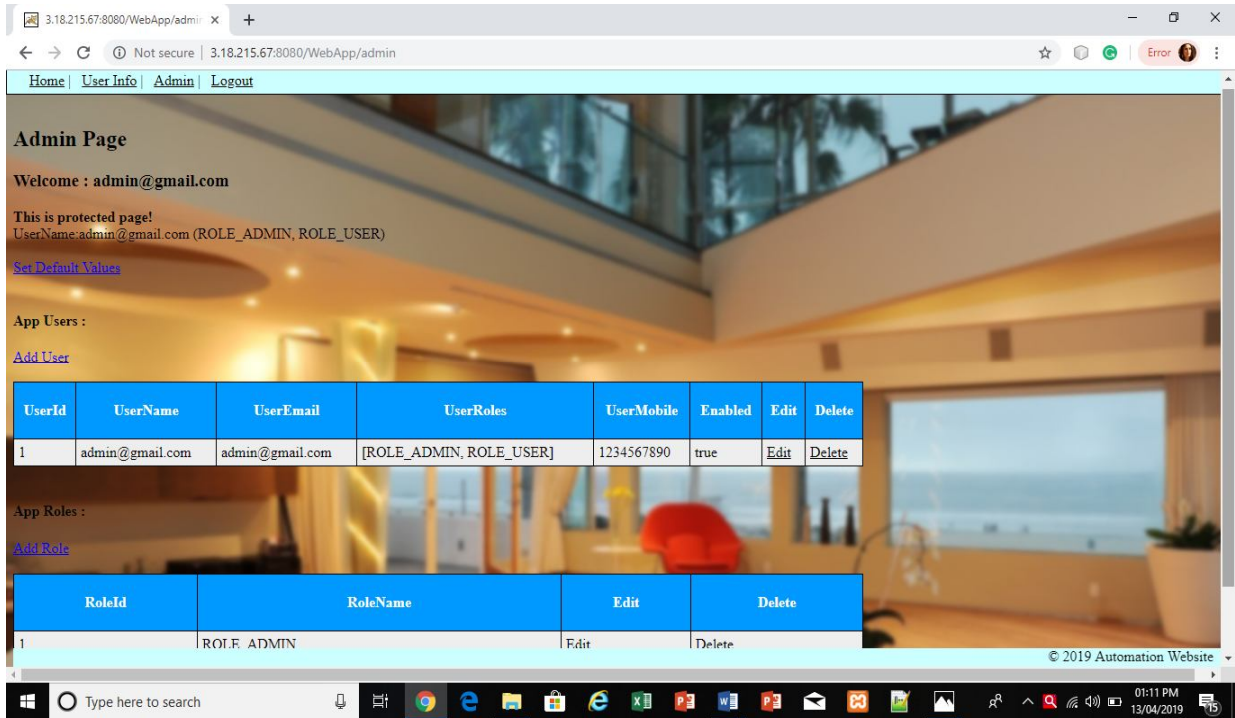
3.18.215.67:8080/WebApp/admin ×

Not secure | 3.18.215.67:8080/WebApp/admin

Error

Home | User Info | Admin | Logout

Admin Page

Welcome : admin@gmail.com

This is protected page!
UserName:admin@gmail.com (ROLE_ADMIN, ROLE_USER)

Set Default Values

App Users :

Add User

| UserId | UserName | UserEmail | UserRoles | UserMobile | Enabled | Edit | Delete |
|---|---|---|---|---|---|---|---|
| 1 | admin@gmail.com | admin@gmail.com | [ROLE_ADMIN, ROLE_USER] | 1234567890 | true | Edit | Delete |

App Roles :

Add Role

| RoleId | RoleName | Edit | Delete |
|---|---|---|---|
| 1 | ROLE_ADMIN | Edit | Delete |

© 2019 Automation Website

Type here to search

01:11 PM
13/04/2019

15